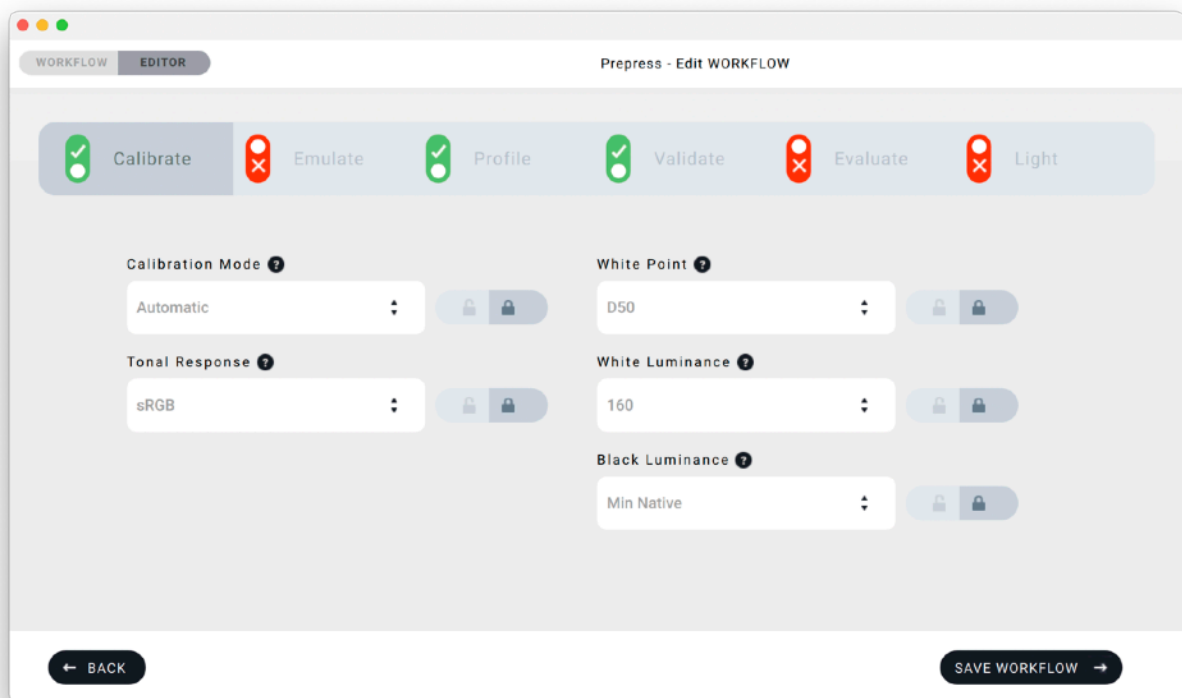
WORKFLOW EDITOR

Prepress - Edit WORKFLOW

Calibrate Emulate Profile Validate Evaluate Light

Calibration Mode ?
Automatic

Tonal Response ?
sRGB

White Point ?
D50

White Luminance ?
160

Black Luminance ?
Min Native

← BACK

SAVE WORKFLOW →